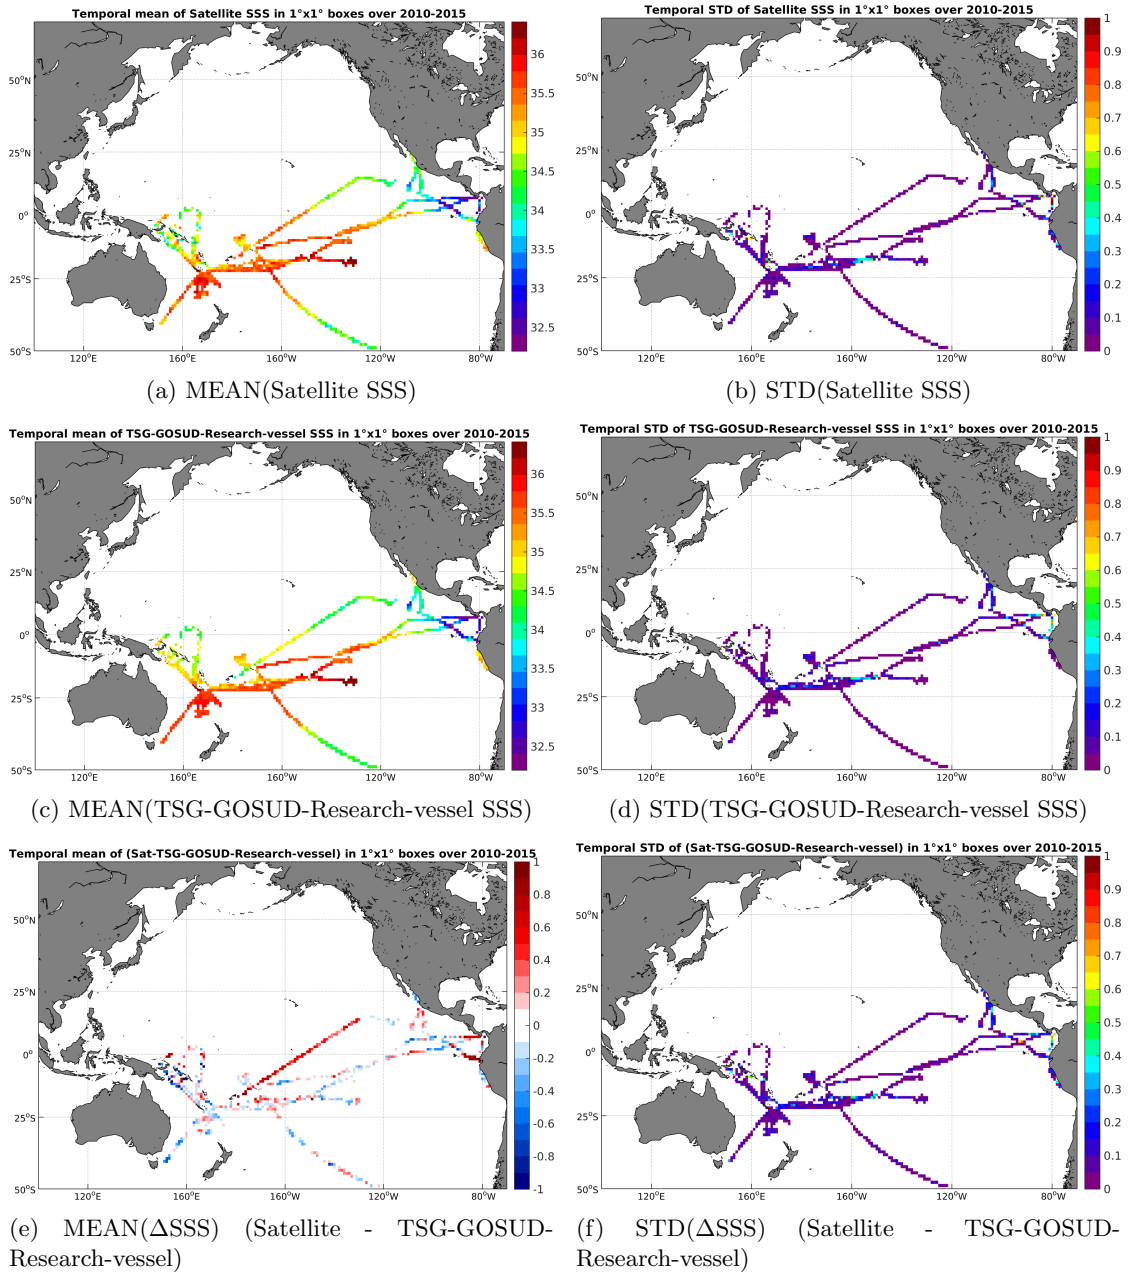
Temporal mean of Satellite SSS in 1°x1° boxes over 2010-2015

36
35.5
35
34.5
34
33.5
33
32.5

50°N
25°N
0°
25°S
50°S
120°E
160°E
160°W
120°W
80°W

(a) MEAN(Satellite SSS)

Temporal STD of Satellite SSS in 1°x1° boxes over 2010-2015

1
0.9
0.8
0.7
0.6
0.5
0.4
0.3
0.2
0.1
0

50°N
25°N
0°
25°S
50°S
120°E
160°E
160°W
120°W
80°W

(b) STD(Satellite SSS)

Temporal mean of TSG-GOSUD-Research-vessel SSS in 1°x1° boxes over 2010-2015

36
35.5
35
34.5
34
33.5
33
32.5

50°N
25°N
0°
25°S
50°S
120°E
160°E
160°W
120°W
80°W

(c) MEAN(TSG-GOSUD-Research-vessel SSS)

Temporal STD of TSG-GOSUD-Research-vessel SSS in 1°x1° boxes over 2010-2015

1
0.9
0.8
0.7
0.6
0.5
0.4
0.3
0.2
0.1
0

50°N
25°N
0°
25°S
50°S
120°E
160°E
160°W
120°W
80°W

(d) STD(TSG-GOSUD-Research-vessel SSS)

Temporal mean of (Sat-TSG-GOSUD-Research-vessel) in 1°x1° boxes over 2010-2015

1
0.8
0.6
0.4
0.2
0
-0.2
-0.4
-0.6
-0.8
-1

50°N
25°N
0°
25°S
50°S
120°E
160°E
160°W
120°W
80°W

(e) MEAN(ΔSSS) (Satellite - TSG-GOSUD-Research-vessel)

Temporal STD of (Sat-TSG-GOSUD-Research-vessel) in 1°x1° boxes over 2010-2015

1
0.9
0.8
0.7
0.6
0.5
0.4
0.3
0.2
0.1
0

50°N
25°N
0°
25°S
50°S
120°E
160°E
160°W
120°W
80°W

(f) STD(ΔSSS) (Satellite - TSG-GOSUD-Research-vessel)